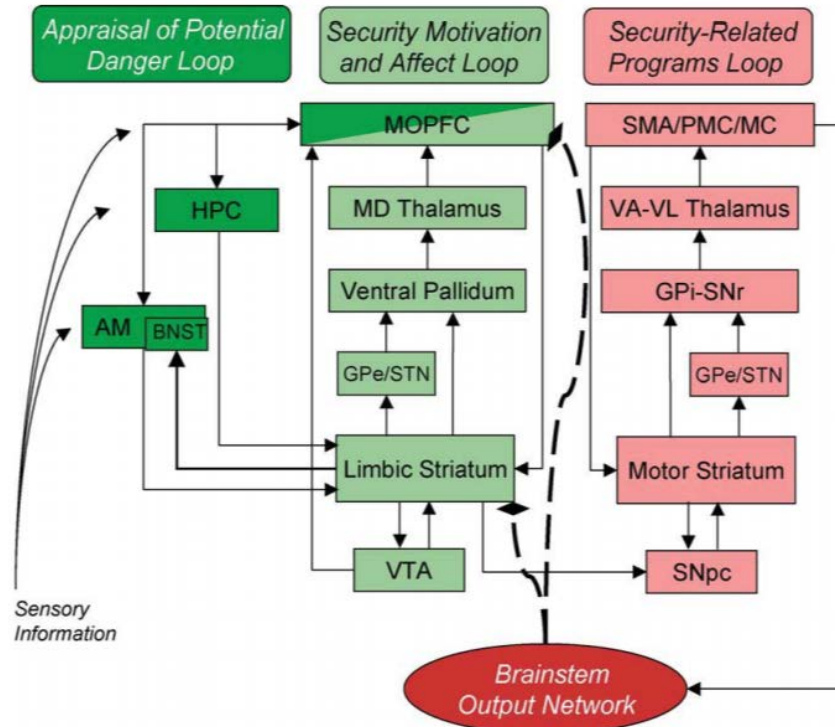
Appraisal of Potential Danger Loop

Security Motivation and Affect Loop

Security-Related Programs Loop

MOPFC

SMA/PMC/MC

HPC

MD Thalamus

VA-VL Thalamus

Ventral Pallidum

GPi-SNr

AM

BNST

GPe/STN

GPe/STN

Limbic Striatum

Motor Striatum

VTA

SNpc

Sensory Information

Brainstem Output Network